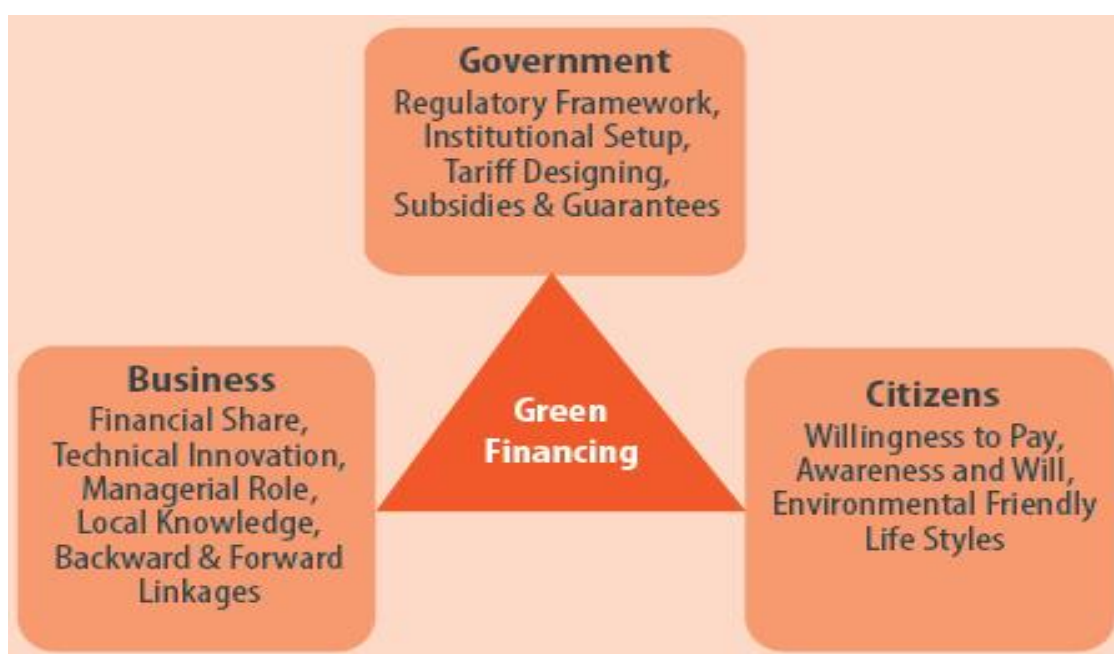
Government
Regulatory Framework, Institutional Setup, Tariff Designing, Subsidies & Guarantees

Business
Financial Share, Technical Innovation, Managerial Role, Local Knowledge, Backward & Forward Linkages

Green Financing

Citizens
Willingness to Pay, Awareness and Will, Environmental Friendly Life Styles